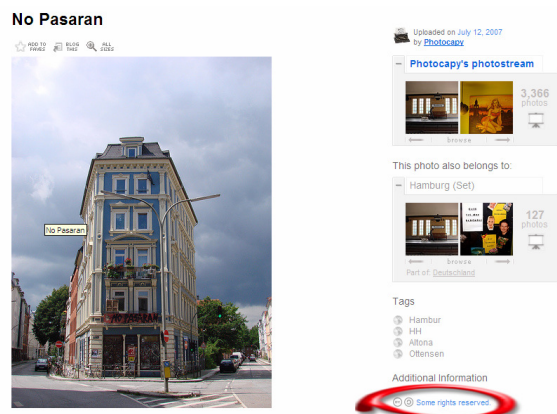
No Pasaran

ADD TO FAVES BLOG THIS ALL SIZES

No Pasaran

Uploaded on July 12, 2007
by Photocapy

Photocapy's photostream

3,366 photos

browse

This photo also belongs to:

Hamburg (Set)

127 photos

browse

Part of: Deutschland

Tags

Hambur
HH
Altona
Ottensen

Additional Information

Some rights reserved